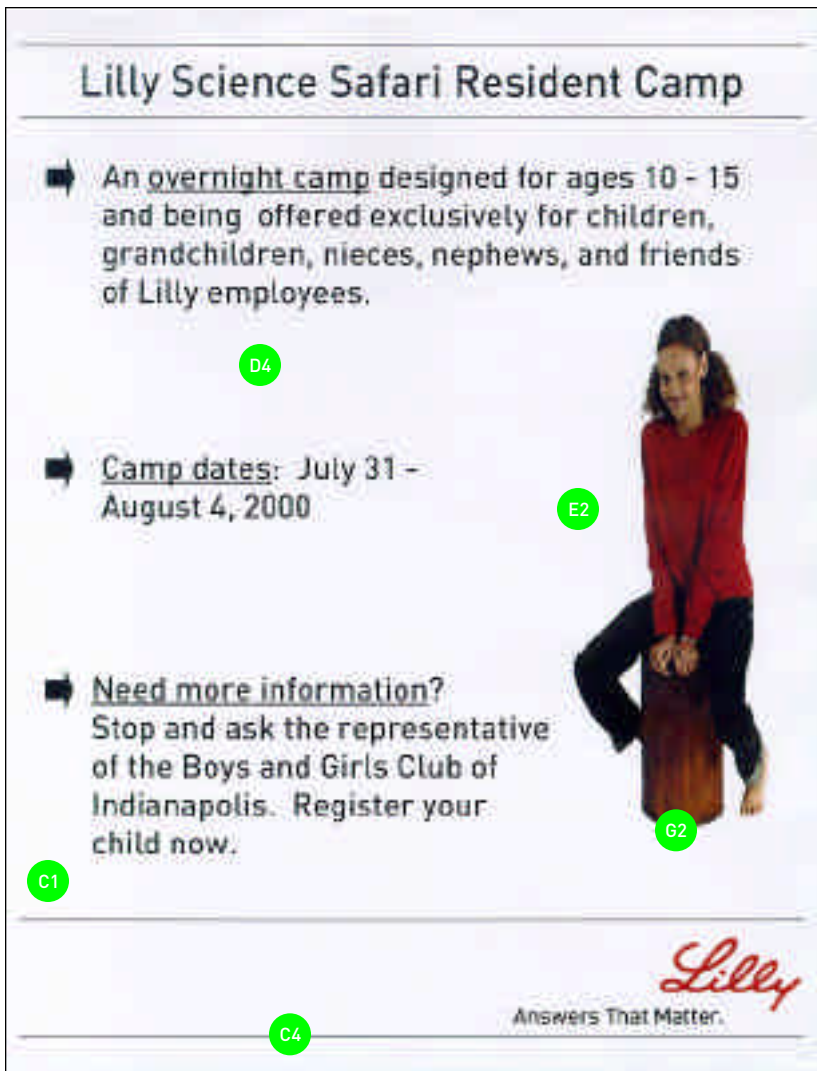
Lilly Science Safari Resident Camp

An overnight camp designed for ages 10 - 15 and being offered exclusively for children, grandchildren, nieces, nephews, and friends of Lilly employees.

D4

Camp dates: July 31 - August 4, 2000

E2

Need more information? Stop and ask the representative of the Boys and Girls Club of Indianapolis. Register your child now.

G2

C1

Lilly

Answers That Matter.

C4